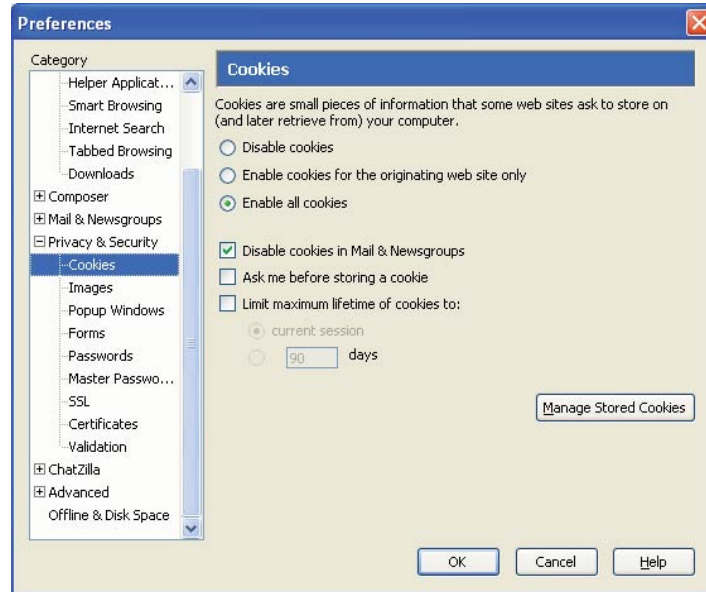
Preferences

Category

Helper Applicat...
Smart Browsing
Internet Search
Tabbed Browsing
Downloads
Composer
Mail & Newsgroups
Privacy & Security
Cookies
Images
Popup Windows
Forms
Passwords
Master Passwo...
SSL
Certificates
Validation
ChatZilla
Advanced
Offline & Disk Space

Cookies

Cookies are small pieces of information that some web sites ask to store on (and later retrieve from) your computer.

Disable cookies

Enable cookies for the originating web site only

Enable all cookies

Disable cookies in Mail & Newsgroups

Ask me before storing a cookie

Limit maximum lifetime of cookies to:

current session

90 days

Manage Stored Cookies

OK

Cancel

Help